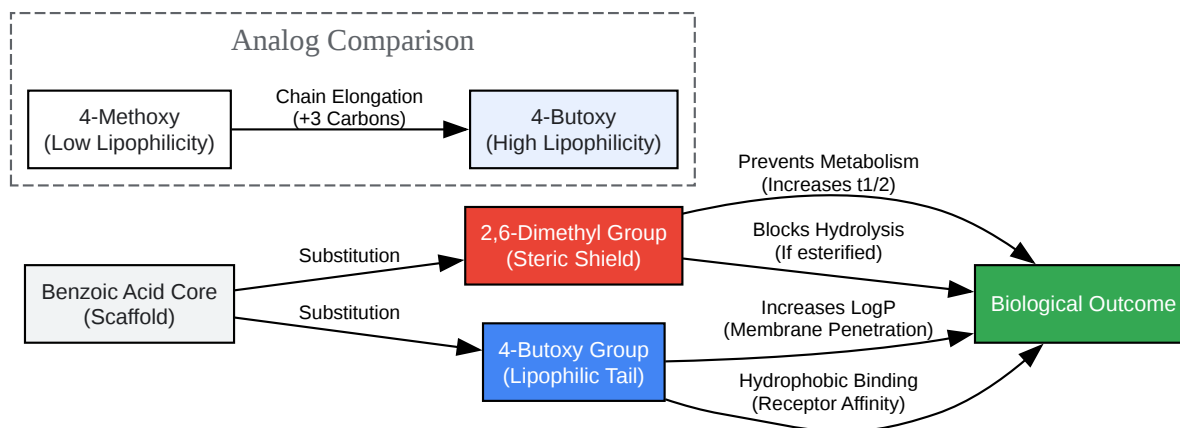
Analog Comparison

4-Methoxy
(Low Lipophilicity)

Chain Elongation
(+3 Carbons)

4-Butoxy
(High Lipophilicity)

Prevents Metabolism
(Increases t1/2)

Blocks Hydrolysis
(If esterified)

Substitution

2,6-Dimethyl Group
(Steric Shield)

Benzoic Acid Core
(Scaffold)

Biological Outcome

Substitution

Increases LogP
(Membrane Penetration)

4-Butoxy Group
(Lipophilic Tail)

Hydrophobic Binding
(Receptor Affinity)